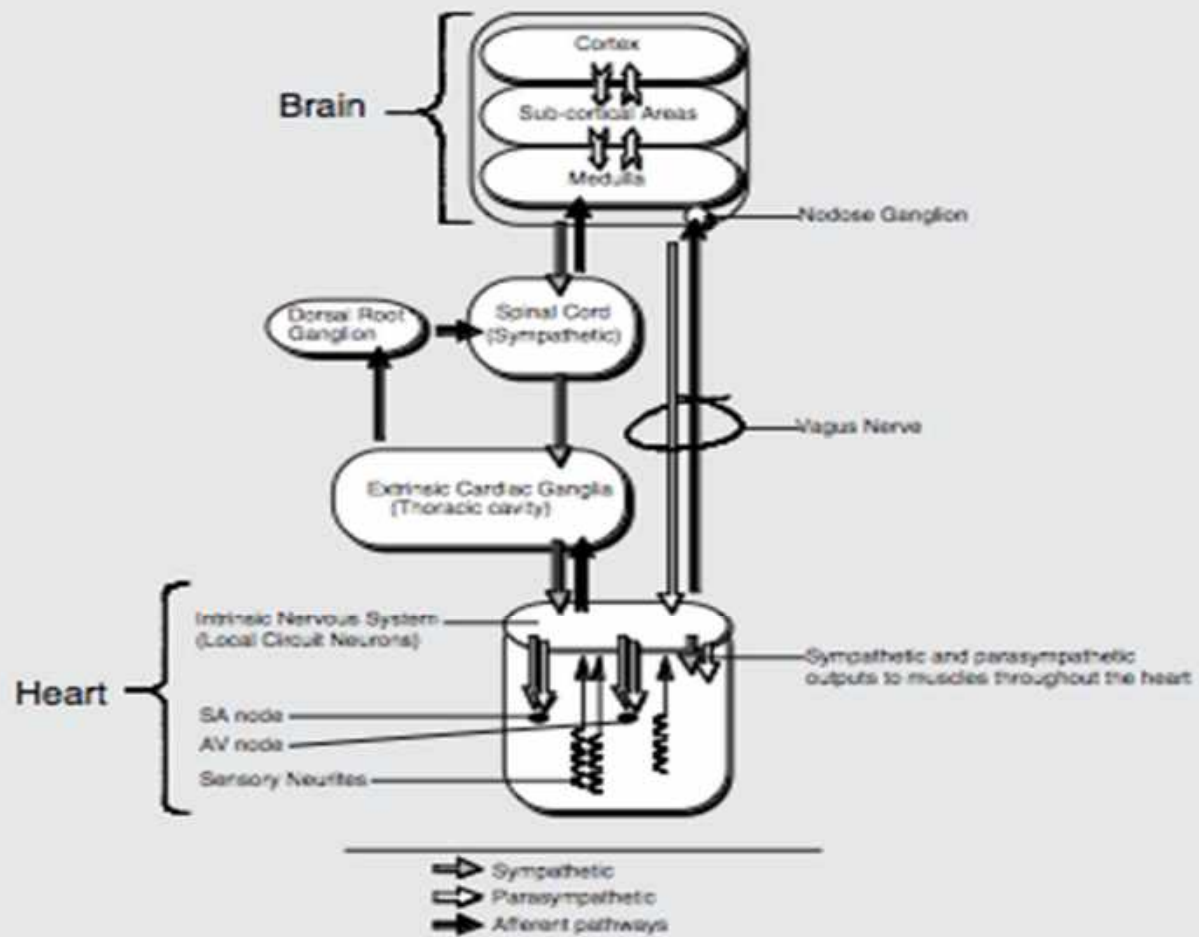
Brain

Cortex

Sub-cortical Areas

Medulla

Nodose Ganglion

Dorsal Root Ganglion

Spinal Cord (Sympathetic)

Vagus Nerve

Extrinsic Cardiac Ganglia (Thoracic cavity)

Heart

Intrinsic Nervous System (Local Circuit Neurons)

Sympathetic and parasympathetic outputs to muscles throughout the heart

SA node

AV node

Sensory Neurites

Sympathetic

Parasympathetic

Afferent pathways